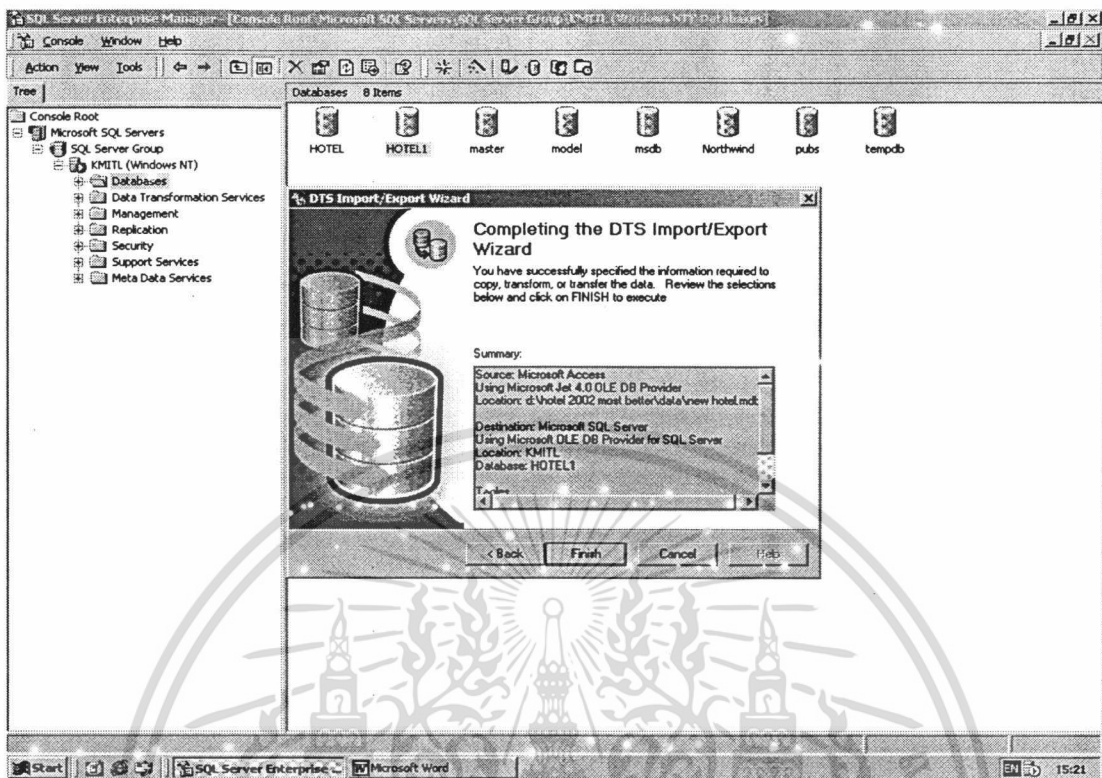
SQL Server Enterprise Manager - [Console Root\Microsoft SQL Servers\SQL Server Group\KMITL (Windows NT)\Databases]

Console Window Help

Action View Tools

Tree

Console Root
Microsoft SQL Servers
SQL Server Group
KMITL (Windows NT)
Databases
Data Transformation Services
Management
Replication
Security
Support Services
Meta Data Services

Databases 8 Items

HOTEL
HOTEL1
master
model
msdb
Northwind
pubs
tempdb

DTS Import/Export Wizard

Completing the DTS Import/Export Wizard

You have successfully specified the information required to copy, transform, or transfer the data. Review the selections below and click on FINISH to execute

Summary:

Source: Microsoft Access
Using Microsoft Jet 4.0 OLE DB Provider
Location: d:\hotel 2002 most better\data\new hotel.mdb

Destination: Microsoft SQL Server
Using Microsoft OLE DB Provider for SQL Server
Location: KMITL
Database: HOTEL1

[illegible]

< Back
Finish
Cancel
Help

Start
SQL Server Enterprise ...
Microsoft Word
EN
15:21